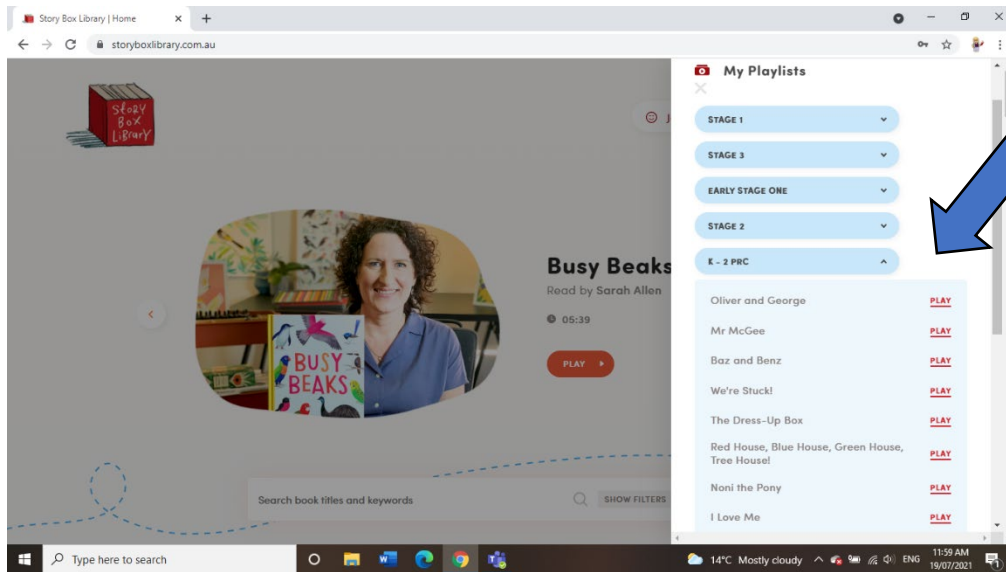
Story Box Library | Home

storyboxlibrary.com.au

STORY BOX LIBRARY

Busy Beaks
Read by Sarah Allen
05:39
PLAY

BUSY BEAKS

Search book titles and keywords
SHOW FILTERS

My Playlists

STAGE 1
STAGE 3
EARLY STAGE ONE
STAGE 2
K - 2 PRC

Oliver and George PLAY
Mr McGee PLAY
Baz and Benz PLAY
We're Stuck! PLAY
The Dress-Up Box PLAY
Red House, Blue House, Green House, Tree House! PLAY
Noni the Pony PLAY
I Love Me PLAY

Type here to search
14°C Mostly cloudy ENG 11:59 AM 19/07/2021